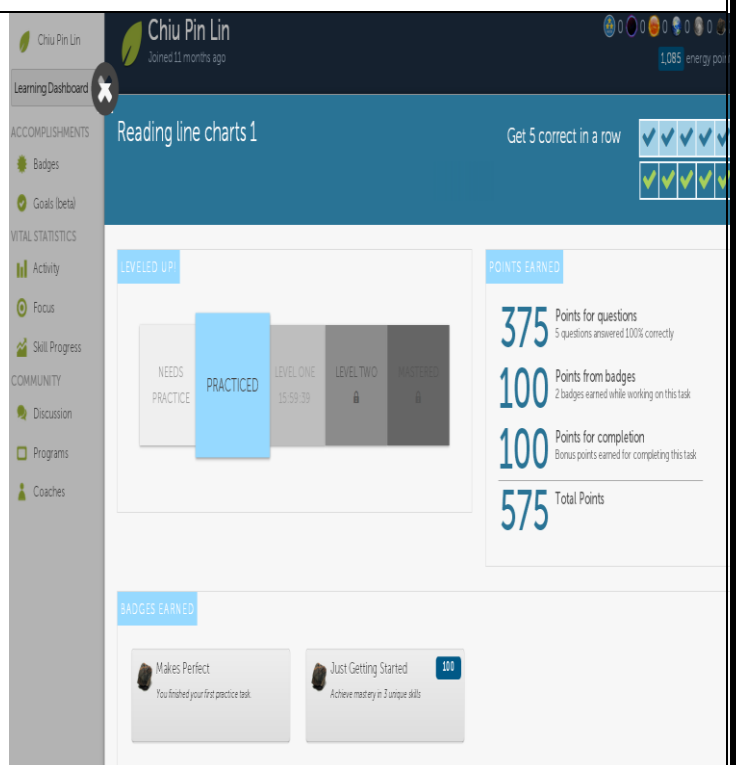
Chiu Pin Lin

Learning Dashboard

ACCOMPLISHMENTS

Badges

Goals (beta)

VITAL STATISTICS

Activity

Focus

Skill Progress

COMMUNITY

Discussion

Programs

Coaches

Chiu Pin Lin

Joined 11 months ago

0 0 0 0 0 0

1,085 energy poin

Reading line charts 1

Get 5 correct in a row

LEVELED UP!

NEEDS PRACTICE

PRACTICED

LEVEL ONE 15:59:39

LEVEL TWO

MASTERED

POINTS EARNED

375 Points for questions
5 questions answered 100% correctly

100 Points from badges
2 badges earned while working on this task

100 Points for completion
Bonus points earned for completing this task

575 Total Points

BADGES EARNED

Makes Perfect
You finished your first practice task

Just Getting Started
Achieve mastery in 3 unique skills

100